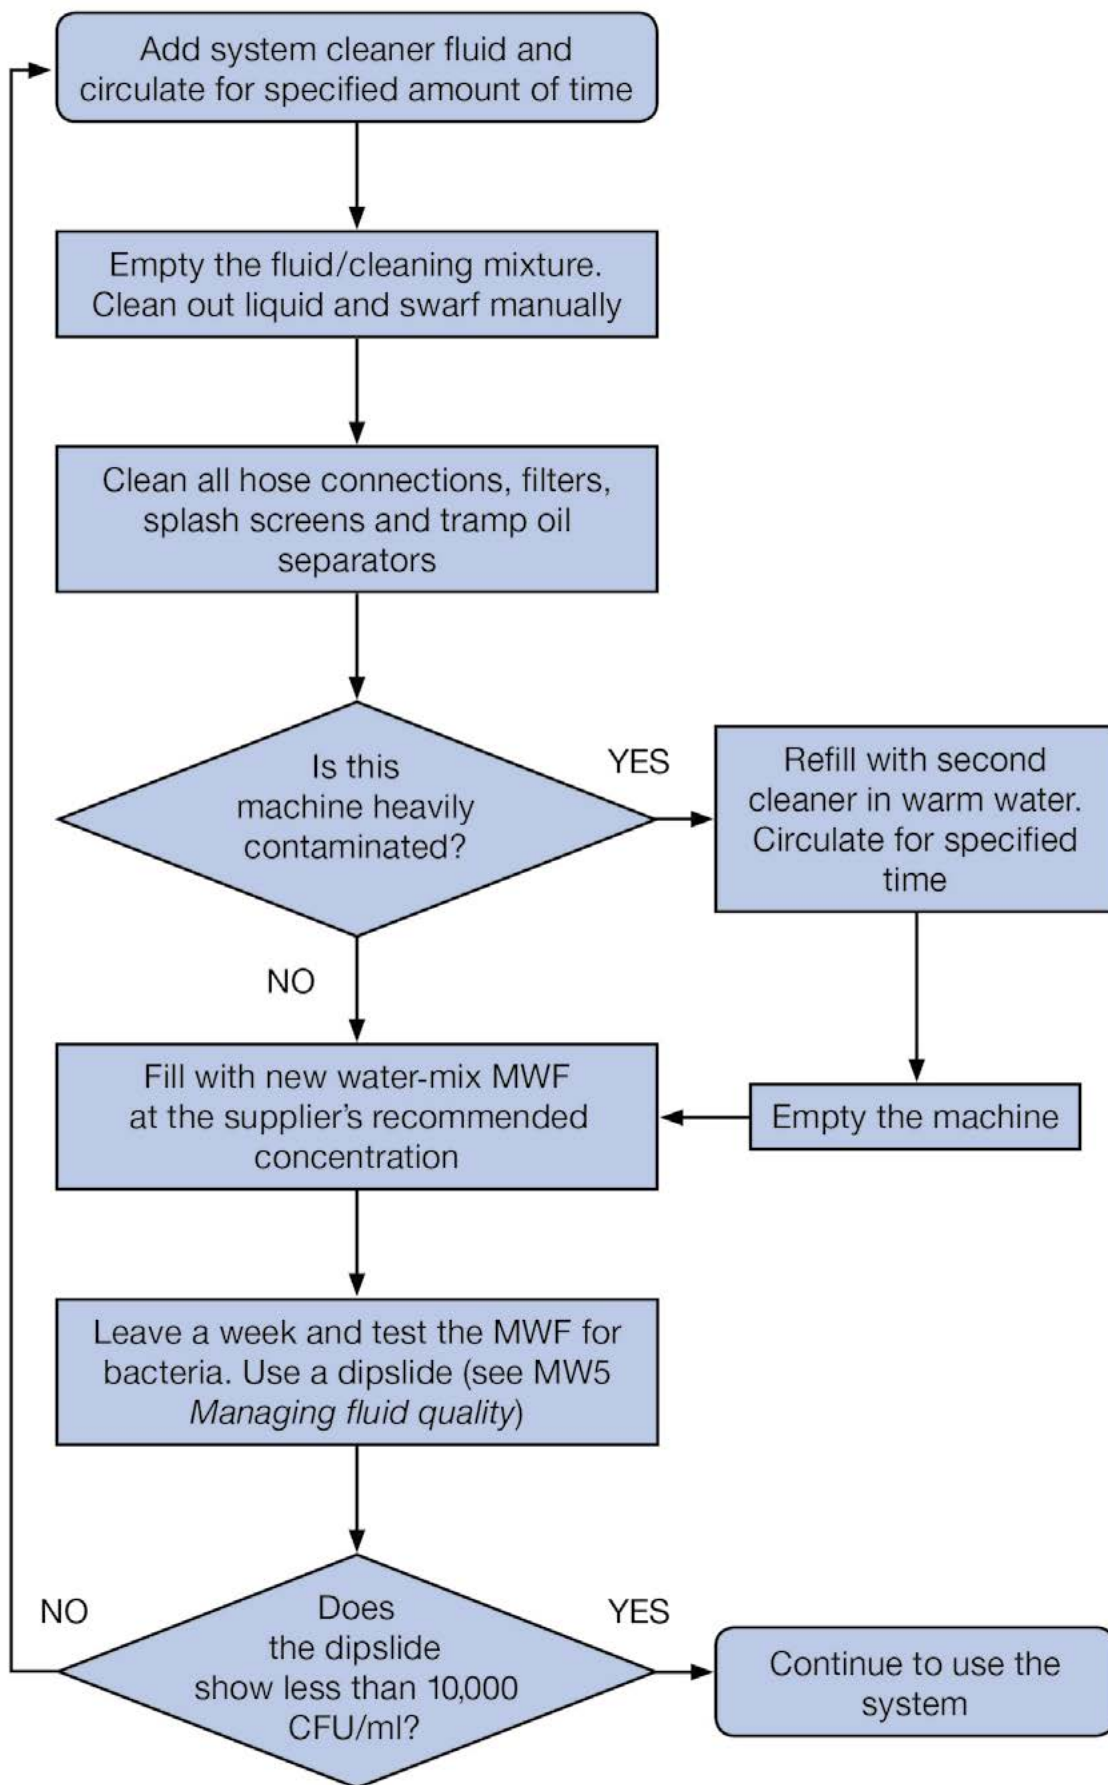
Add system cleaner fluid and circulate for specified amount of time

Empty the fluid/cleaning mixture. Clean out liquid and swarf manually

Clean all hose connections, filters, splash screens and tramp oil separators

Is this machine heavily contaminated?

YES

Refill with second cleaner in warm water. Circulate for specified time

NO

Fill with new water-mix MWF at the supplier's recommended concentration

Empty the machine

Leave a week and test the MWF for bacteria. Use a dipslide (see MW5 *Managing fluid quality*)

NO

Does the dipslide show less than 10,000 CFU/ml?

YES

Continue to use the system